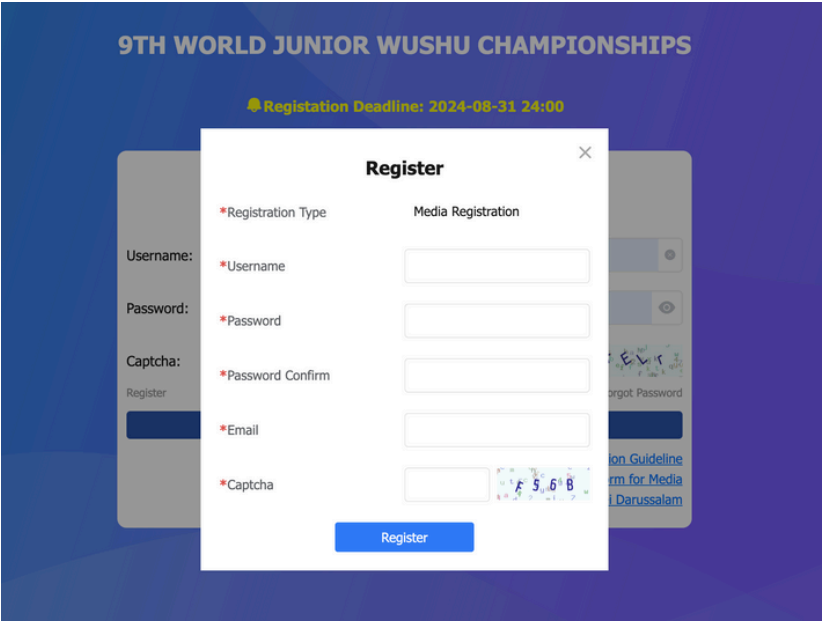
9TH WORLD JUNIOR WUSHU CHAMPIONSHIPS

Registation Deadline: 2024-08-31 24:00

Username:

Password:

Captcha:

Register

orgot Password

ion Guideline
rm for Media
i Darussalam

Register

*Registration Type Media Registration

*Username

*Password

*Password Confirm

*Email

*Captcha F 5 6 B

Register